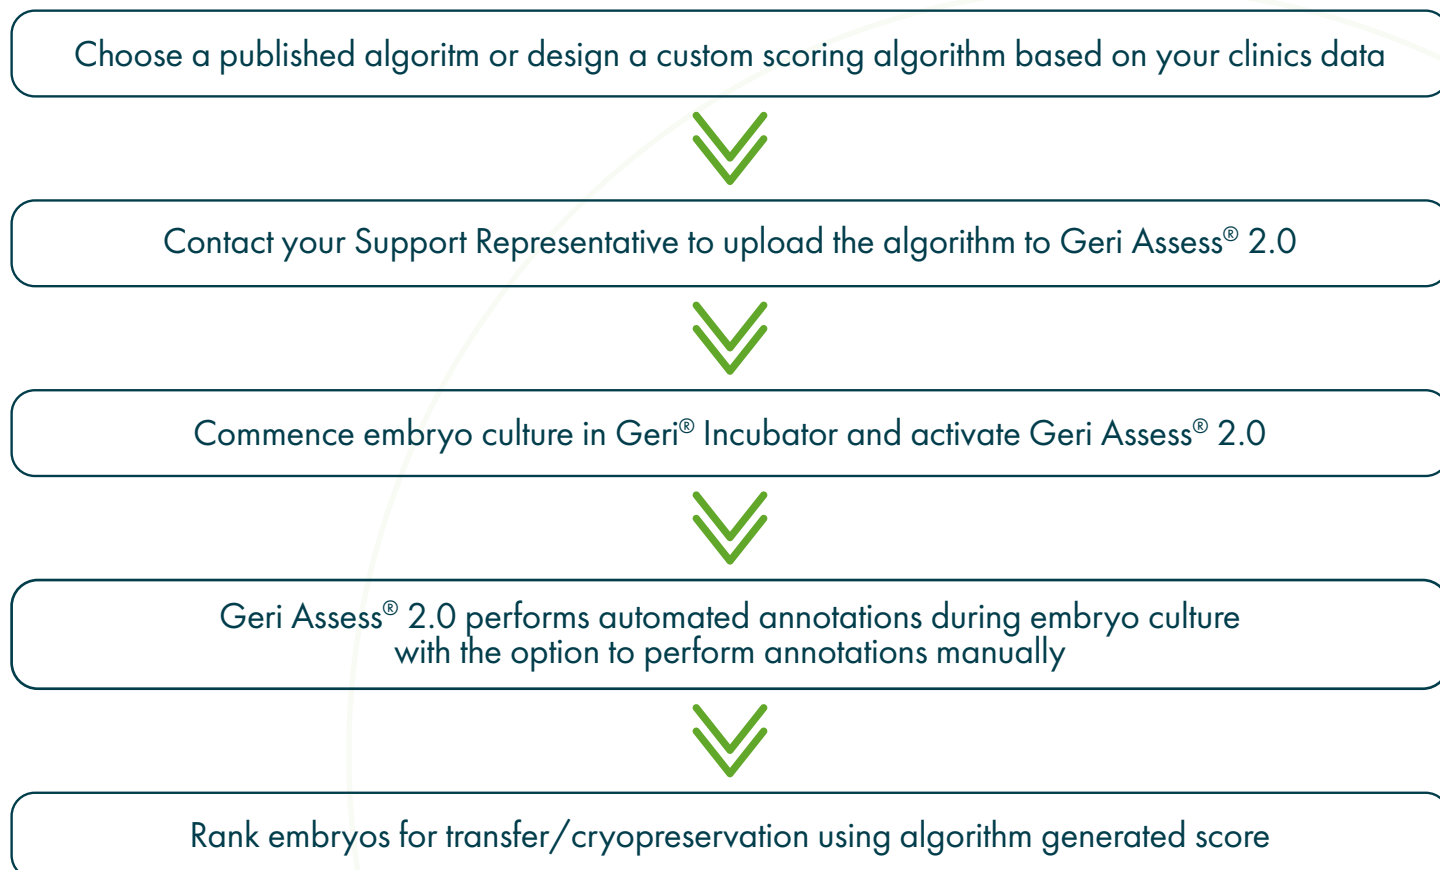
Choose a published algoritm or design a custom scoring algorithm based on your clinics data

Contact your Support Representative to upload the algorithm to Geri Assess® 2.0

Commence embryo culture in Geri® Incubator and activate Geri Assess® 2.0

Geri Assess® 2.0 performs automated annotations during embryo culture with the option to perform annotations manually

Rank embryos for transfer/cryopreservation using algorithm generated score